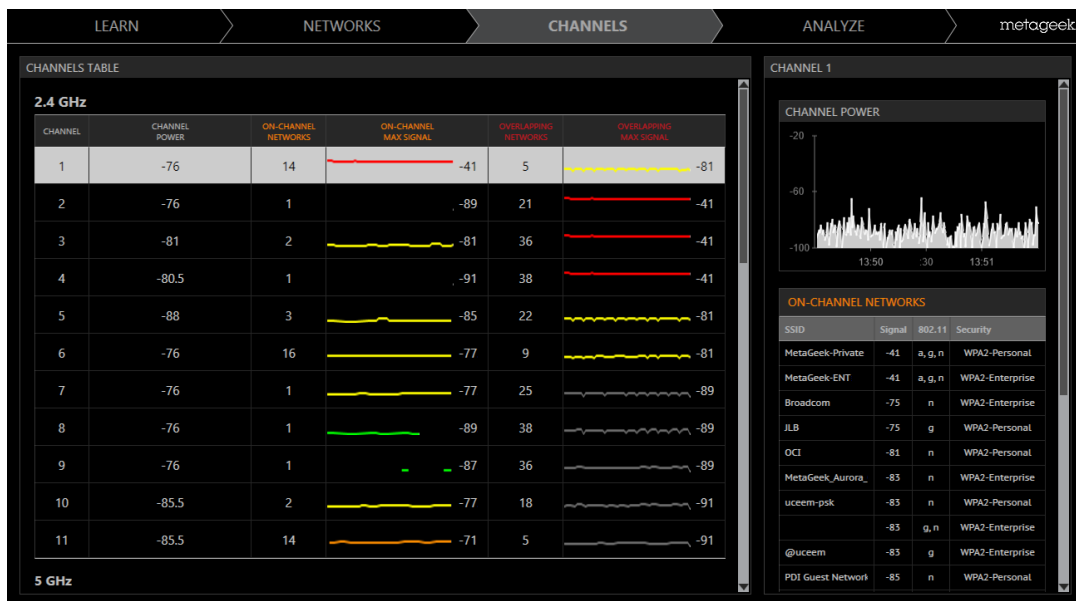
LEARN NETWORKS CHANNELS ANALYZE metageek

CHANNELS TABLE

2.4 GHz

| CHANNEL | CHANNEL POWER | ON-CHANNEL NETWORKS | ON-CHANNEL MAX SIGNAL | OVERLAPPING NETWORKS | OVERLAPPING MAX SIGNAL |
|---|---|---|---|---|---|
| 1 | -76 | 14 | -41 | 5 | -81 |
| 2 | -76 | 1 | -89 | 21 | -41 |
| 3 | -81 | 2 | -81 | 36 | -41 |
| 4 | -80.5 | 1 | -91 | 38 | -41 |
| 5 | -88 | 3 | -85 | 22 | -81 |
| 6 | -76 | 16 | -77 | 9 | -81 |
| 7 | -76 | 1 | -77 | 25 | -89 |
| 8 | -76 | 1 | -89 | 38 | -89 |
| 9 | -76 | 1 | -87 | 36 | -89 |
| 10 | -85.5 | 2 | -77 | 18 | -91 |
| 11 | -85.5 | 14 | -71 | 5 | -91 |

5 GHz

CHANNEL 1

CHANNEL POWER

-20
-60
-100
13:50 :30 13:51

ON-CHANNEL NETWORKS

| SSID | Signal | 802.11 | Security |
|---|---|---|---|
| MetaGeek-Private | -41 | a, g, n | WPA2-Personal |
| MetaGeek-ENT | -41 | a, g, n | WPA2-Enterprise |
| Broadcom | -75 | n | WPA2-Enterprise |
| JLB | -75 | g | WPA2-Personal |
| OCI | -81 | n | WPA2-Personal |
| MetaGeek_Aurora_ | -83 | n | WPA2-Enterprise |
| uceem-psk | -83 | n | WPA2-Personal |
|  | -83 | g, n | WPA2-Enterprise |
| @uceem | -83 | g | WPA2-Enterprise |
| PDI Guest Network | -85 | n | WPA2-Personal |